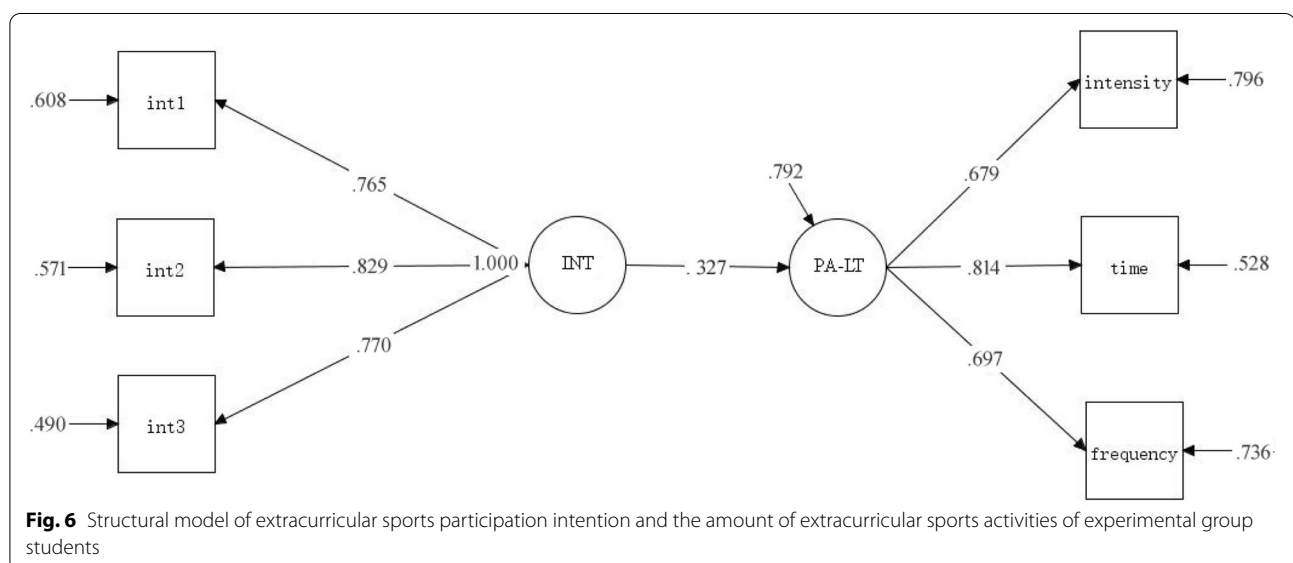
.608 int1

.571 int2

.490 int3

.765

.829

.770

1.000

INT

. 327

.792

PA-LT

.679

.814

.697

intensity .796

time .528

frequency .736

**Fig. 6** Structural model of extracurricular sports participation intention and the amount of extracurricular sports activities of experimental group students